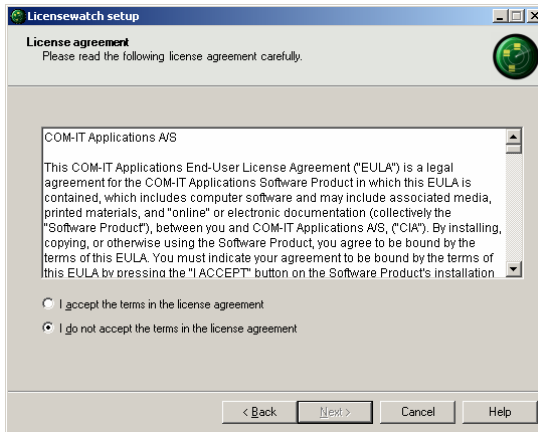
Licensewatch setup

License agreement
Please read the following license agreement carefully.

COM-IT Applications A/S

This COM-IT Applications End-User License Agreement ("EULA") is a legal agreement for the COM-IT Applications Software Product in which this EULA is contained, which includes computer software and may include associated media, printed materials, and "online" or electronic documentation (collectively the "Software Product"), between you and COM-IT Applications A/S, ("CIA"). By installing, copying, or otherwise using the Software Product, you agree to be bound by the terms of this EULA. You must indicate your agreement to be bound by the terms of this EULA by pressing the "I ACCEPT" button on the Software Product's installation

I accept the terms in the license agreement

I do not accept the terms in the license agreement

< Back
Next >
Cancel
Help